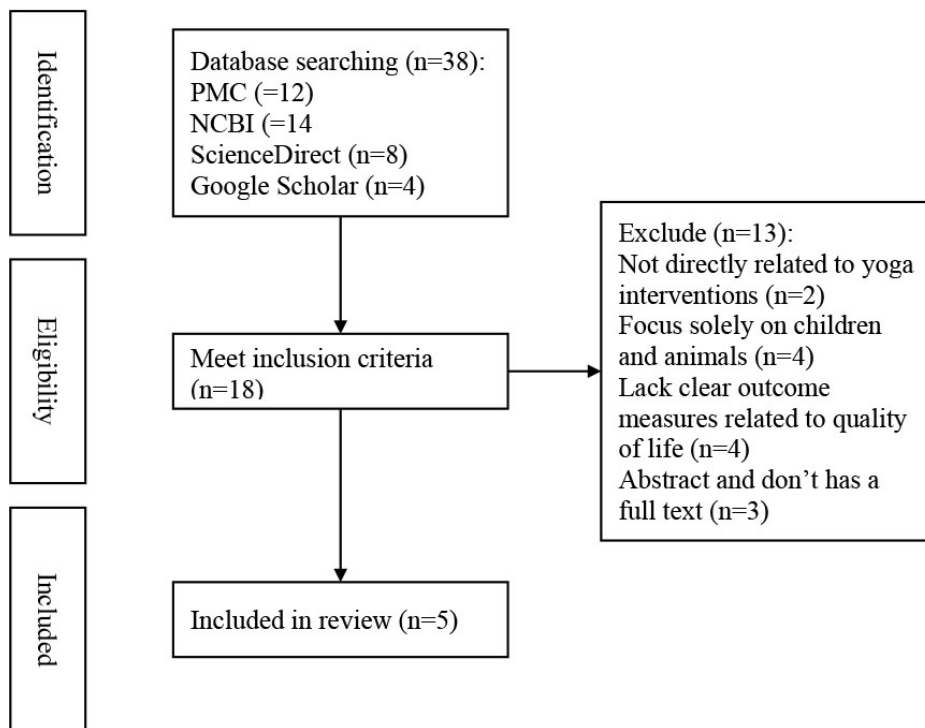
Identification

Database searching (n=38):
PMC (=12)
NCBI (=14
ScienceDirect (n=8)
Google Scholar (n=4)

Eligibility

Meet inclusion criteria (n=18)

Exclude (n=13):
Not directly related to yoga interventions (n=2)
Focus solely on children and animals (n=4)
Lack clear outcome measures related to quality of life (n=4)
Abstract and don't has a full text (n=3)

Included

Included in review (n=5)